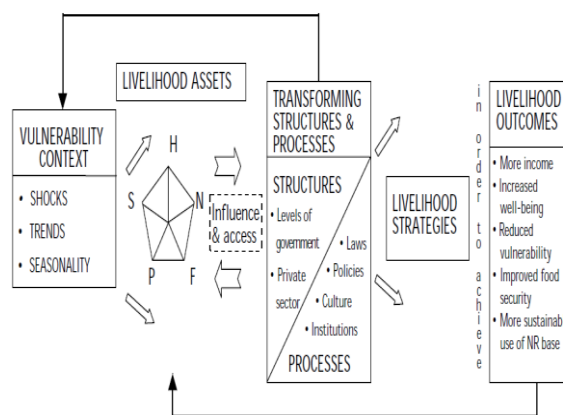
LIVELIHOOD ASSETS

VULNERABILITY CONTEXT

• SHOCKS
• TRENDS
• SEASONALITY

H
S
N
P
F

Influence & access

TRANSFORMING STRUCTURES & PROCESSES

STRUCTURES
• Levels of government
• Private sector
• Laws
• Policies
• Culture
• Institutions

PROCESSES

LIVELIHOOD STRATEGIES

in order to achieve

LIVELIHOOD OUTCOMES
• More income
• Increased well-being
• Reduced vulnerability
• Improved food security
• More sustainab use of NR base